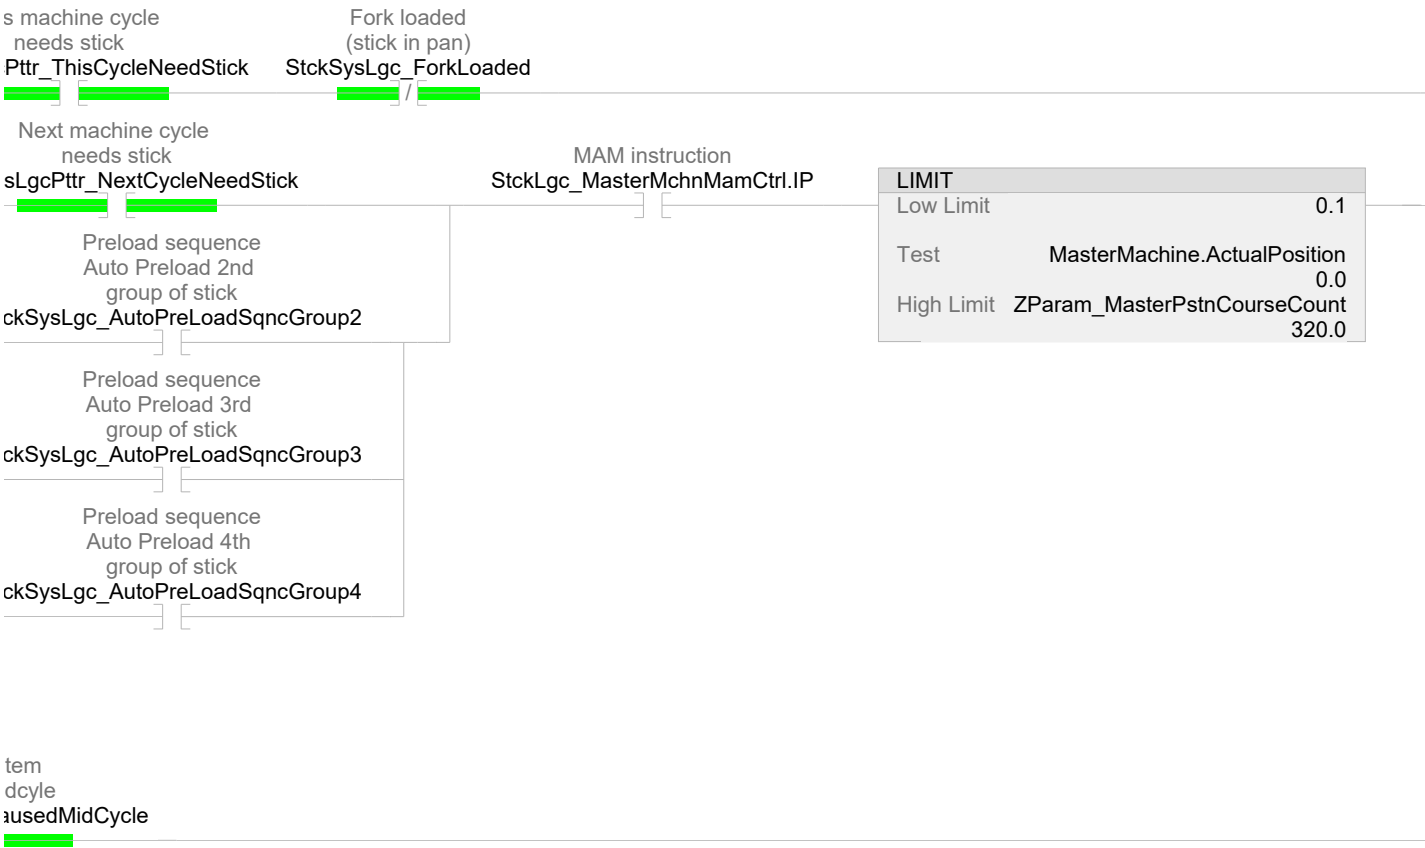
s machine cycle needs stick
Pttr_ThisCycleNeedStick

Fork loaded (stick in pan)
StckSysLgc_ForkLoaded
/

Next machine cycle needs stick
sLgcPttr_NextCycleNeedStick

MAM instruction
StckLgc_MasterMchnMamCtrl.IP

LIMIT
Low Limit 0.1
Test MasterMachine.ActualPosition
0.0
High Limit ZParam_MasterPstnCourseCount
320.0

Preload sequence Auto Preload 2nd group of stick
ckSysLgc_AutoPreLoadSqncGroup2

Preload sequence Auto Preload 3rd group of stick
ckSysLgc_AutoPreLoadSqncGroup3

Preload sequence Auto Preload 4th group of stick
ckSysLgc_AutoPreLoadSqncGroup4

tem
dcyle
ausedMidCycle